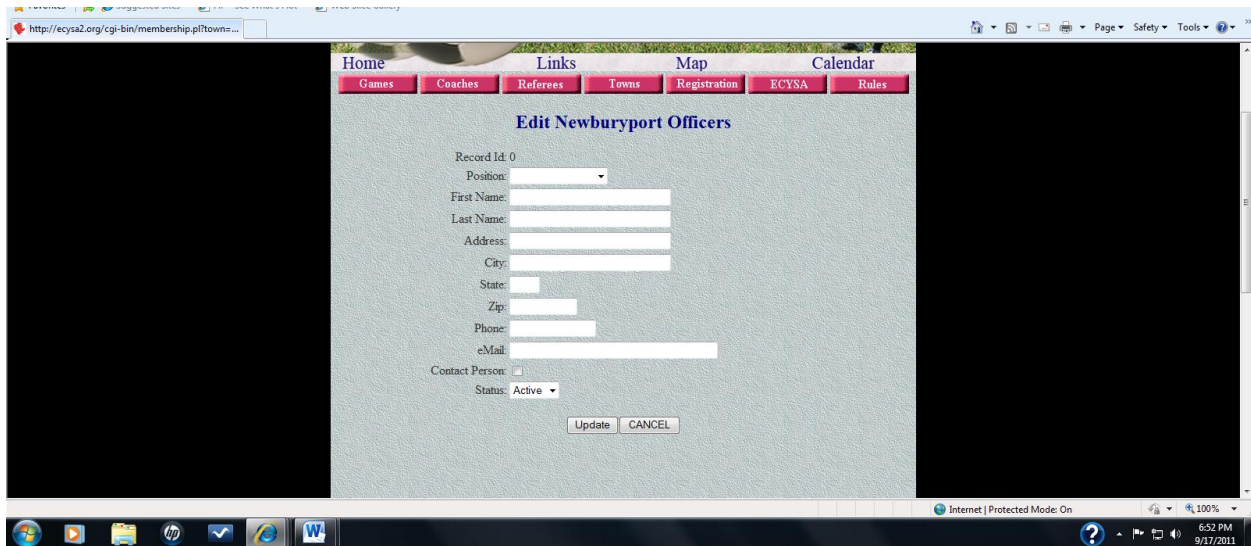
http://ecysa2.org/cgi-bin/membership.pl?town=...

Page ▾ Safety ▾ Tools ▾

Home Links Map Calendar

Games Coaches Referees Towns Registration ECYSA Rules

Edit Newburyport Officers

Record Id: 0

Position:

First Name:

Last Name:

Address:

City:

State:

Zip:

Phone:

eMail:

Contact Person:

Status: Active

Update CANCEL

Internet | Protected Mode: On

100%

6:52 PM
9/17/2011